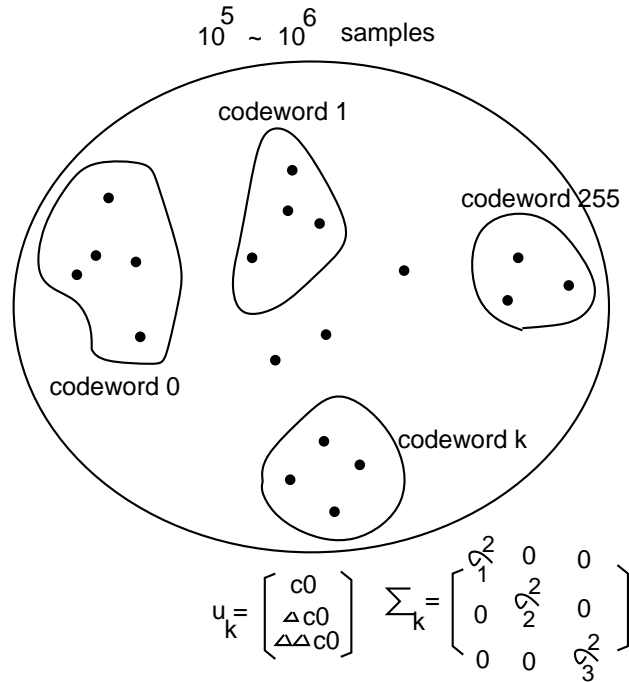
$10^5 \sim 10^6$ samples

codeword 1

codeword 255

codeword 0

codeword k

$u_k = \begin{bmatrix} c0 \\ \Delta c0 \\ \Delta\Delta c0 \end{bmatrix}$ $\sum_k = \begin{bmatrix} \sigma_1^2 & 0 & 0 \\ 0 & \sigma_2^2 & 0 \\ 0 & 0 & \sigma_3^2 \end{bmatrix}$